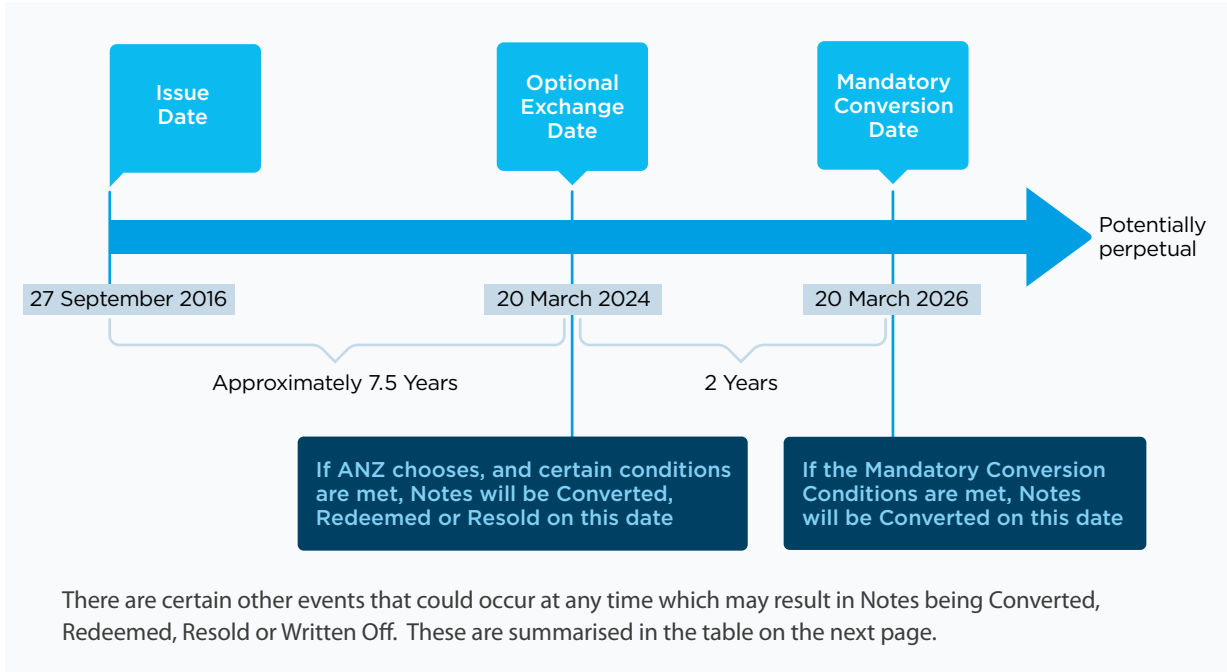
Issue Date

Optional Exchange Date

Mandatory Conversion Date

Potentially perpetual

27 September 2016

20 March 2024

20 March 2026

Approximately 7.5 Years

2 Years

If ANZ chooses, and certain conditions are met, Notes will be Converted, Redeemed or Resold on this date

If the Mandatory Conversion Conditions are met, Notes will be Converted on this date

There are certain other events that could occur at any time which may result in Notes being Converted, Redeemed, Resold or Written Off. These are summarised in the table on the next page.